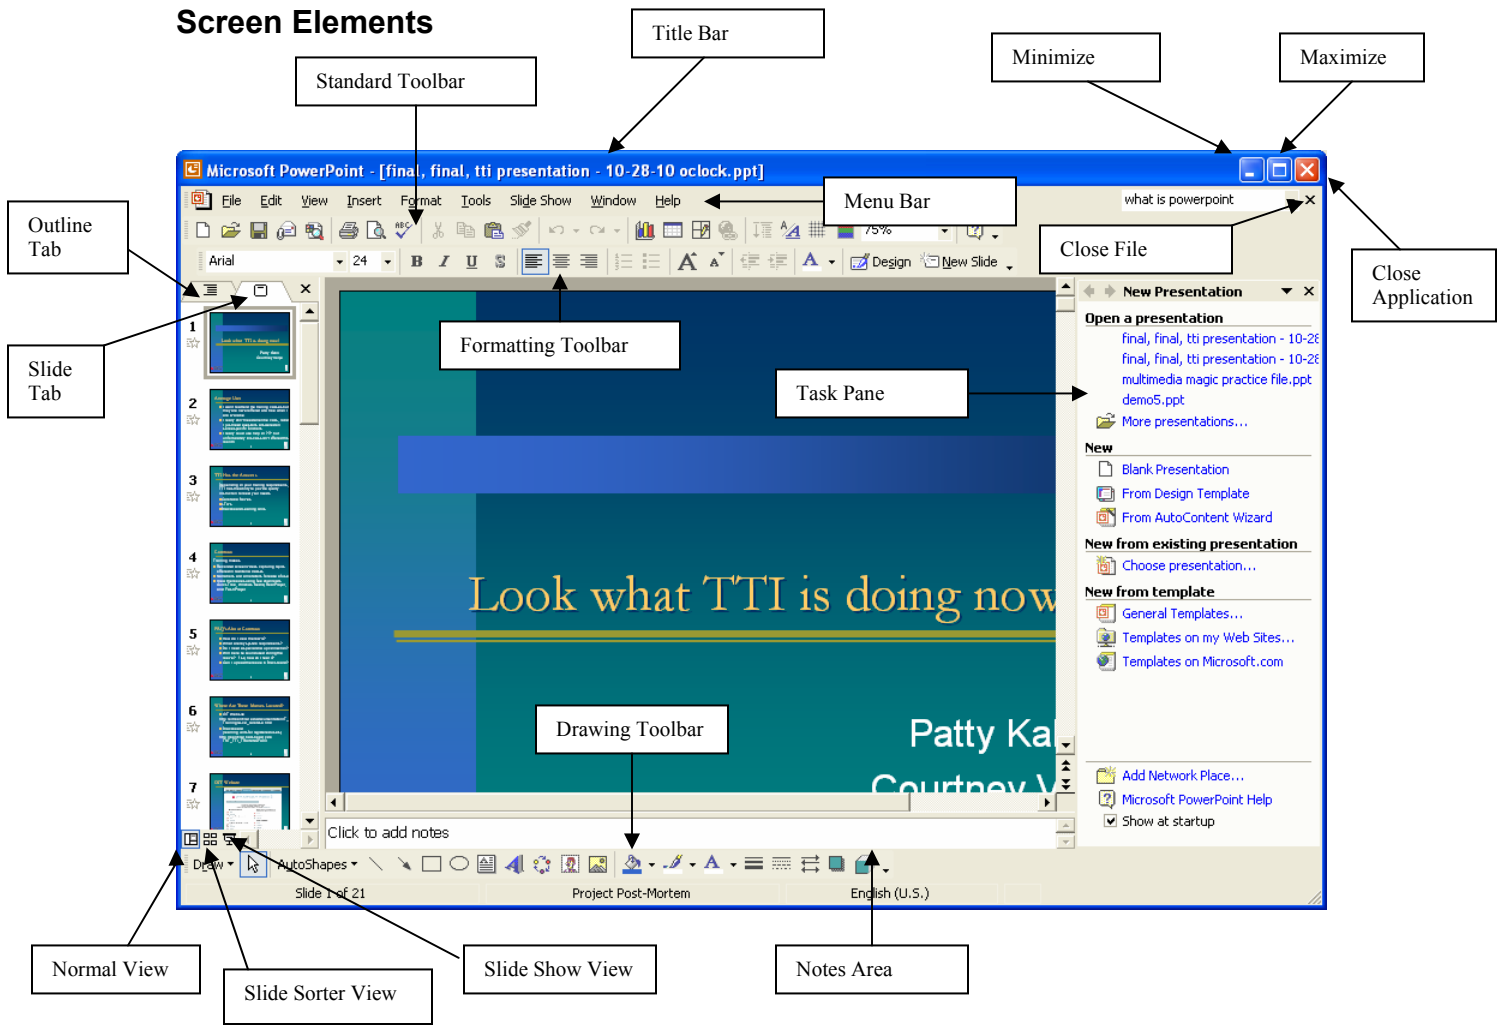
Screen Elements

Title Bar

Standard Toolbar

Minimize

Maximize

Outline Tab

Slide Tab

Menu Bar

Close File

Close Application

Formatting Toolbar

Task Pane

Drawing Toolbar

Normal View

Slide Sorter View

Slide Show View

Notes Area

Microsoft PowerPoint - [final, final, tti presentation - 10-28-10 oclock.ppt]

File Edit View Insert Format Tools Slide Show Window Help

what is powerpoint

75%

Arial 24

B I U S

Design New Slide

1 2 3 4 5 6 7

Look what TTI is doing now

Patty Ka

Courtney V

Click to add notes

New Presentation

Open a presentation

final, final, tti presentation - 10-28

final, final, tti presentation - 10-28

multimedia magic practice file.ppt

demo5.ppt

More presentations...

New

Blank Presentation

From Design Template

From AutoContent Wizard

New from existing presentation

Choose presentation...

New from template

General Templates...

Templates on my Web Sites...

Templates on Microsoft.com

Add Network Place...

Microsoft PowerPoint Help

Show at startup

Draw AutoShapes

Slide 1 of 21 Project Post-Mortem English (U.S.)